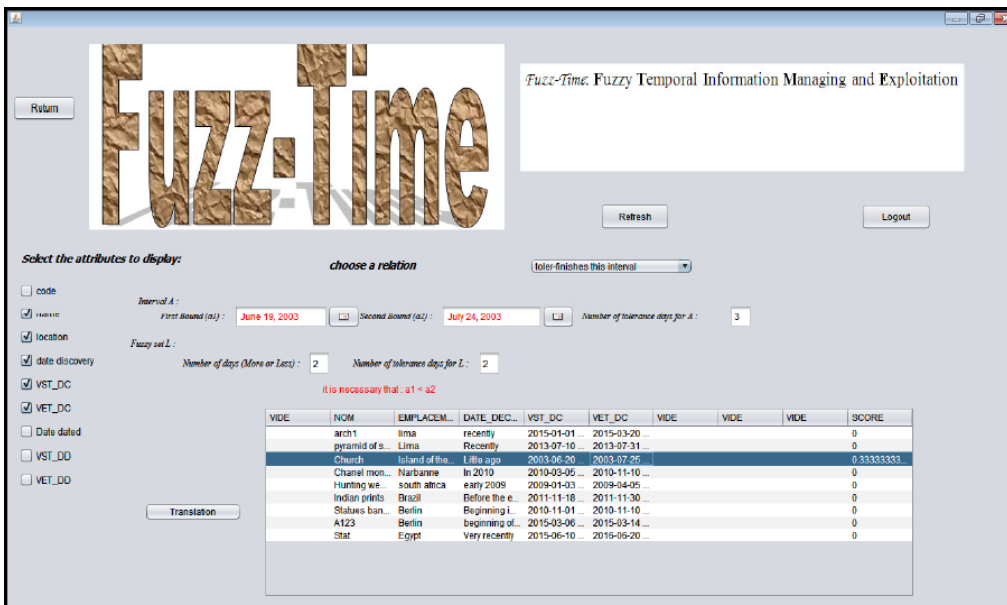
Return

Fuzz-Time

Fuzz-Time: Fuzzy Temporal Information Managing and Exploitation

Refresh

Logout

Select the attributes to display:

choose a relation

toler-finishes this interval

code

name

location

date discovery

VST_DC

VET_DC

Date dated

VST_DD

VET_DD

Interval A :

First Bound (a1) : June 19, 2003

Second Bound (a2) : July 24, 2003

Number of tolerance days for A : 3

Fuzzy set L :

Number of days (More or Less) : 2

Number of tolerance days for L : 2

it is necessary that : a1 < a2

Translation

| VIDE | NOM | EMPLACEM... | DATE_DEC... | VST_DC | VET_DC | VIDE | VIDE | VIDE | SCORE |
|---|---|---|---|---|---|---|---|---|---|
| | arch1 | lima | recently | 2015-01-01 ... | 2015-03-20 ... | | | | 0 |
| | pyramid of s... | Lima | Recently | 2013-07-10 ... | 2013-07-31 ... | | | | 0 |
| | Church | Island of the... | Little ago | 2003-06-20 ... | 2003-07-25 | | | | 0.33333333... |
| | Chanel mon... | Narbanne | In 2010 | 2010-03-05 ... | 2010-11-10 ... | | | | 0 |
| | Hunting we... | south africa | early 2009 | 2009-01-03 ... | 2009-04-05 ... | | | | 0 |
| | Indian prints | Brazil | Before the e... | 2011-11-18 ... | 2011-11-30 ... | | | | 0 |
| | Statues ban... | Berlin | Beginning i... | 2010-11-01 ... | 2010-11-10 ... | | | | 0 |
| | A123 | Berlin | beginning of... | 2015-03-06 ... | 2015-03-14 ... | | | | 0 |
| | Stat | Egypt | Very recently | 2015-06-10 ... | 2016-06-20 ... | | | | 0 |